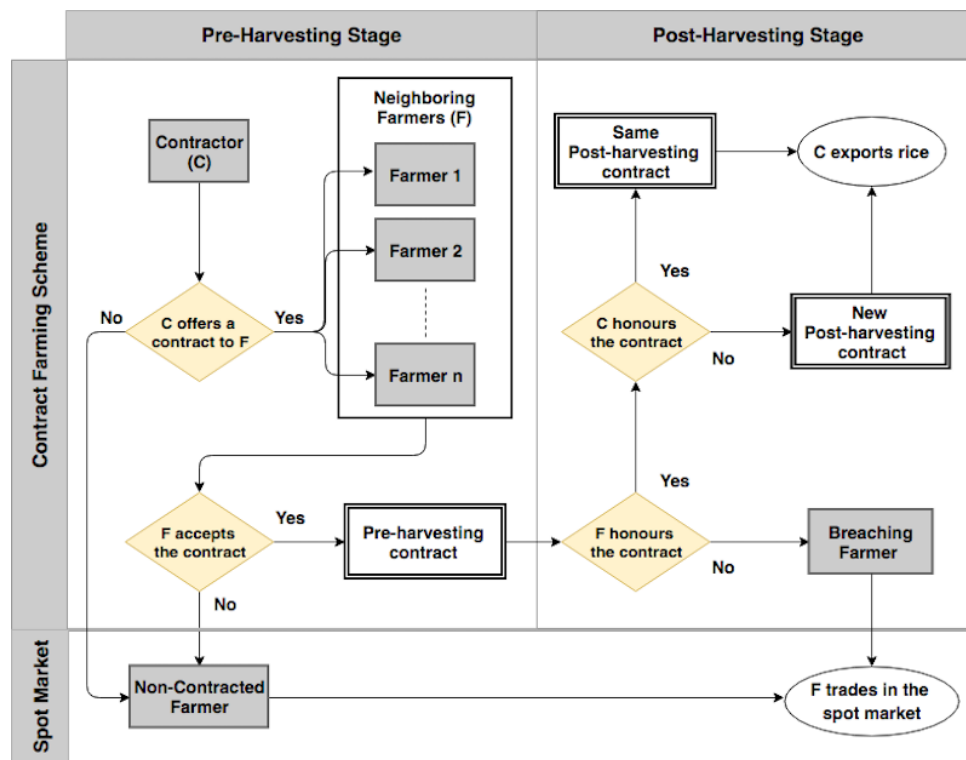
Pre-Harvesting Stage

Post-Harvesting Stage

Contract Farming Scheme

Spot Market

Contractor (C)

Neighboring Farmers (F)

Farmer 1

Farmer 2

Farmer n

No

C offers a contract to F

Yes

F accepts the contract

Yes

Pre-harvesting contract

No

Non-Contracted Farmer

Same Post-harvesting contract

C exports rice

Yes

C honours the contract

No

New Post-harvesting contract

Yes

F honours the contract

No

Breaching Farmer

F trades in the spot market